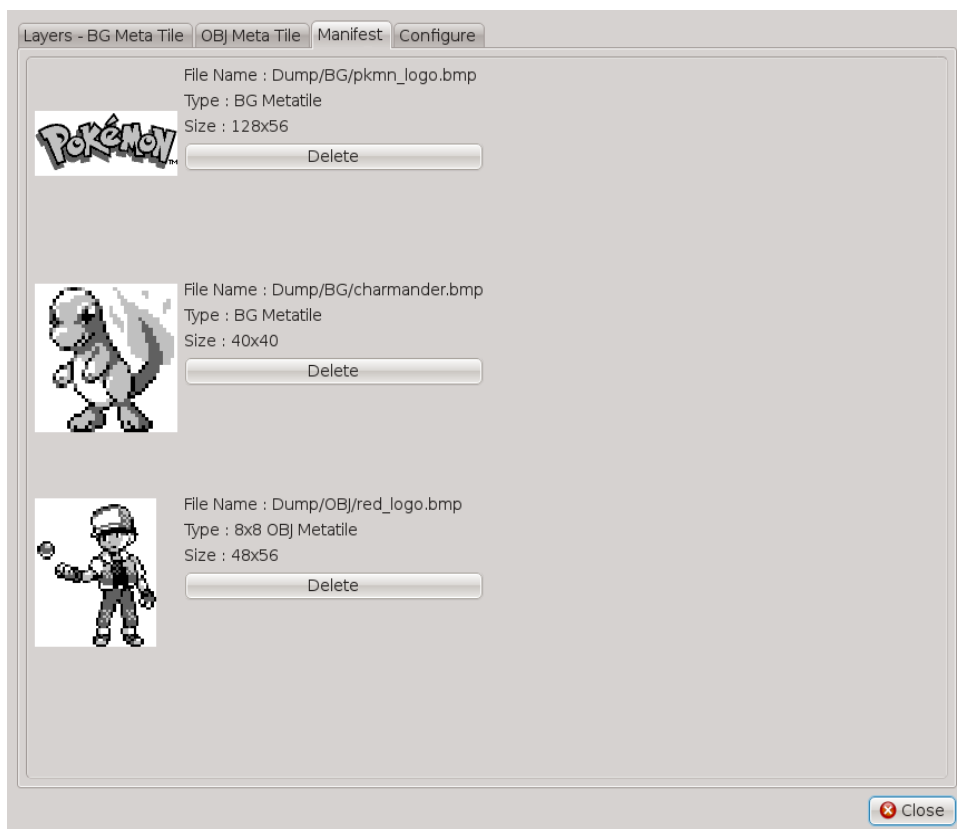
Layers - BG Meta Tile | OBJ Meta Tile | Manifest | Configure

POKéMON

File Name : Dump/BG/pkmn_logo.bmp
Type : BG Metatile
Size : 128x56
Delete

File Name : Dump/BG/charmander.bmp
Type : BG Metatile
Size : 40x40
Delete

File Name : Dump/OBJ/red_logo.bmp
Type : 8x8 OBJ Metatile
Size : 48x56
Delete

Close